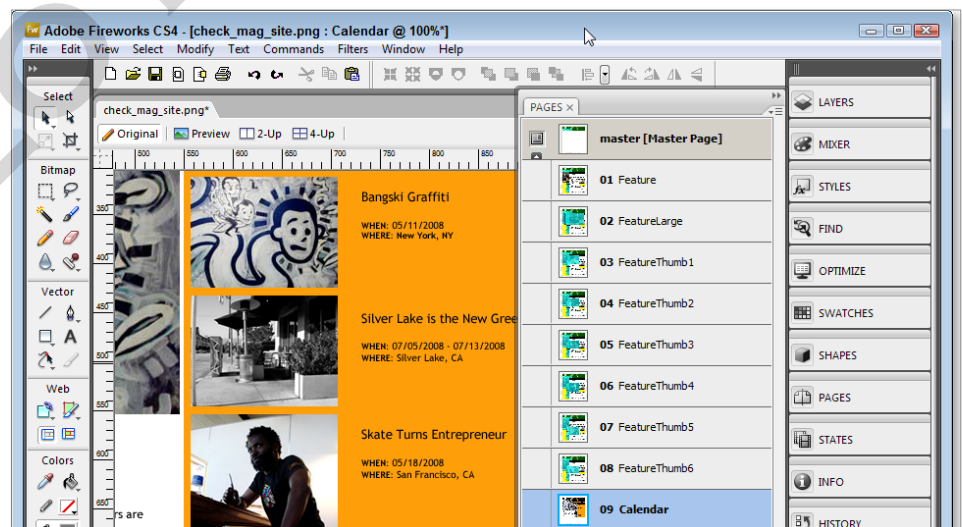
Adobe Fireworks CS4 - [check_mag_site.png : Calendar @ 100%*]

File Edit View Select Modify Text Commands Filters Window Help

Select

Bitmap

Vector

Web

Colors

check_mag_site.png*

Original Preview 2-Up 4-Up

500 550 600 650 700 750 800 850

350 400 450 500 550

Bangski Graffiti

WHEN: 05/11/2008
WHERE: New York, NY

Silver Lake is the New Gree

WHEN: 07/05/2008 - 07/13/2008
WHERE: Silver Lake, CA

Skate Turns Entrepreneur

WHEN: 05/18/2008
WHERE: San Francisco, CA

rs are

PAGES

master [Master Page]

01 Feature

02 FeatureLarge

03 FeatureThumb1

04 FeatureThumb2

05 FeatureThumb3

06 FeatureThumb4

07 FeatureThumb5

08 FeatureThumb6

09 Calendar

LAYERS

MIXER

STYLES

FIND

OPTIMIZE

SWATCHES

SHAPES

PAGES

STATES

INFO

HISTORY